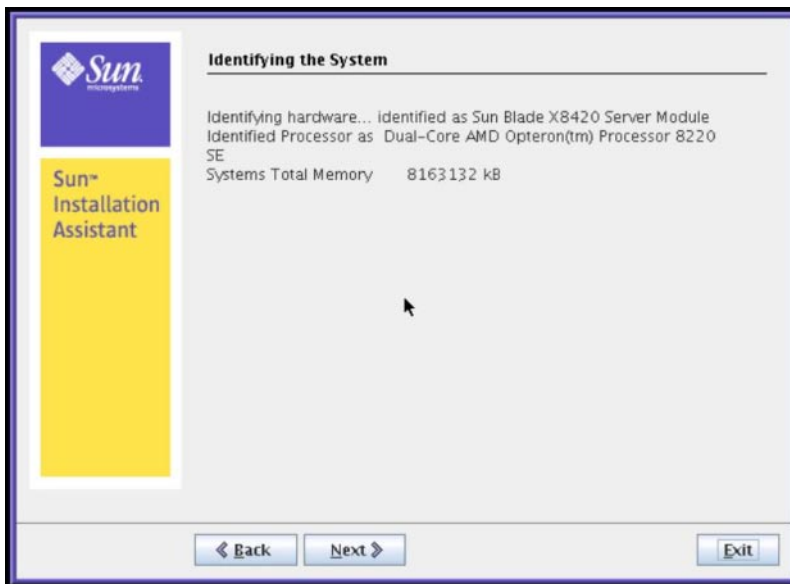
Sun microsystems

Sun™ Installation Assistant

Identifying the System

Identifying hardware... identified as Sun Blade X8420 Server Module
Identified Processor as Dual-Core AMD Opteron(tm) Processor 8220 SE
Systems Total Memory 8163132 kB

Back

Next

Exit